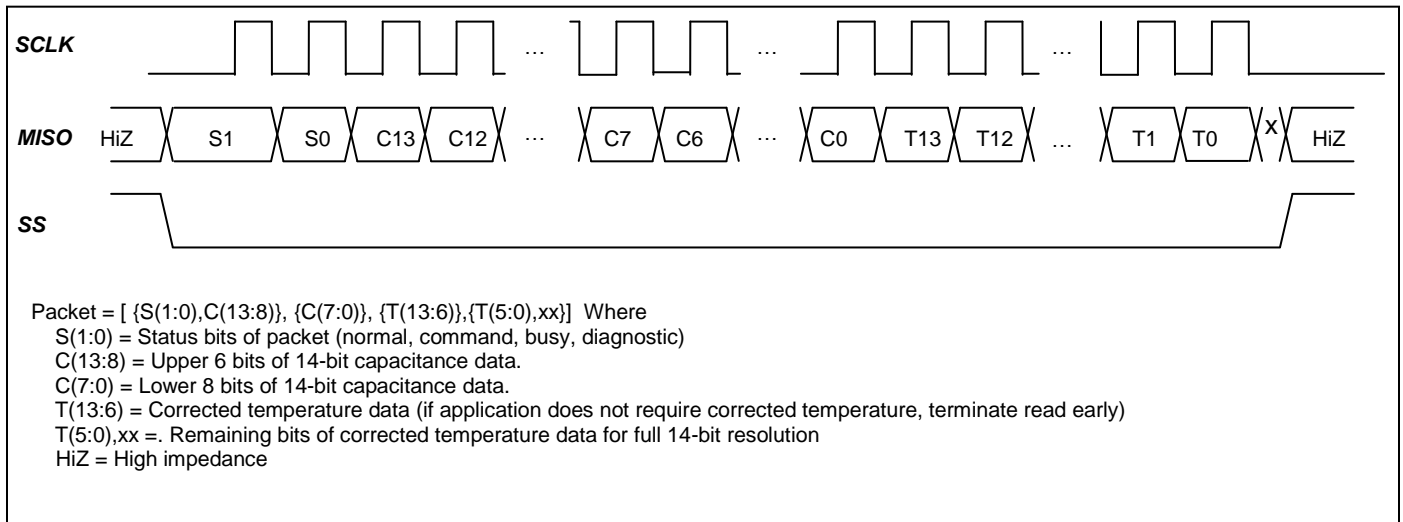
SCLK

…

…

…

MISO HiZ S1 S0 C13 C12 … C7 C6 … C0 T13 T12 … T1 T0 X HiZ

SS

Packet = [ {S(1:0),C(13:8)}, {C(7:0)}, {T(13:6)},{T(5:0),xx}] Where
S(1:0) = Status bits of packet (normal, command, busy, diagnostic)
C(13:8) = Upper 6 bits of 14-bit capacitance data.
C(7:0) = Lower 8 bits of 14-bit capacitance data.
T(13:6) = Corrected temperature data (if application does not require corrected temperature, terminate read early)
T(5:0),xx =. Remaining bits of corrected temperature data for full 14-bit resolution
HiZ = High impedance